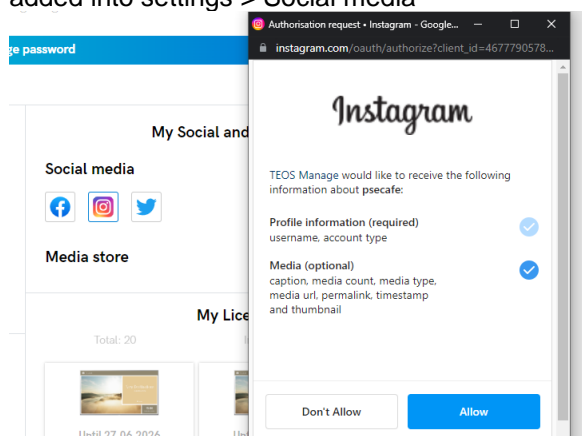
added into settings > Social media

ge password

My Social and

Social media

Media store

My Lice

Total: 20

Until 27.06.2026

Authorisation request • Instagram - Google...

instagram.com/oauth/authorize?client_id=4677790578...

Instagram

TEOS Manage would like to receive the following information about psecafe:

Profile information (required)
username, account type

Media (optional)
caption, media count, media type, media url, permalink, timestamp and thumbnail

Don't Allow

Allow